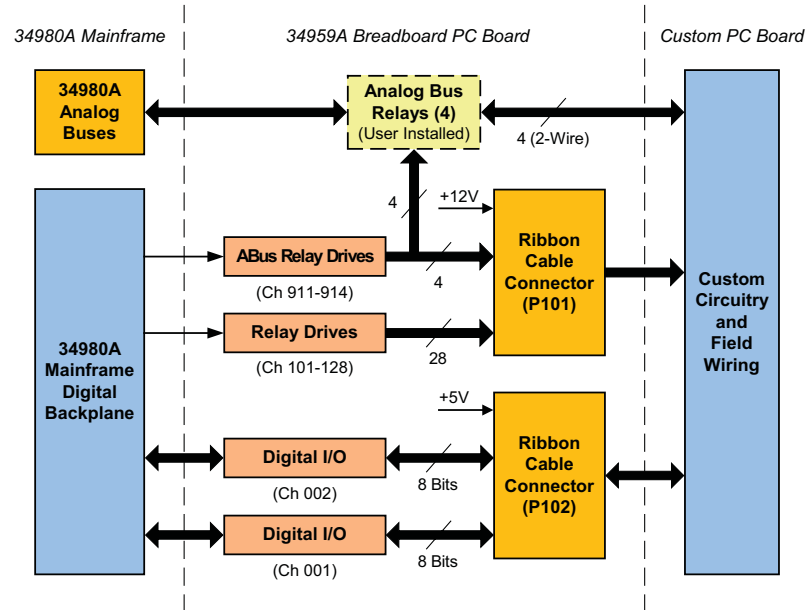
34980A Mainframe

34959A Breadboard PC Board

Custom PC Board

34980A Analog Buses

Analog Bus Relays (4) (User Installed)

4 (2-Wire)

4

+12V

34980A Mainframe Digital Backplane

ABus Relay Drives

(Ch 911-914)

4

Ribbon Cable Connector (P101)

Custom Circuitry and Field Wiring

Relay Drives

(Ch 101-128)

28

+5V

Digital I/O

(Ch 002)

8 Bits

Ribbon Cable Connector (P102)

Digital I/O

(Ch 001)

8 Bits